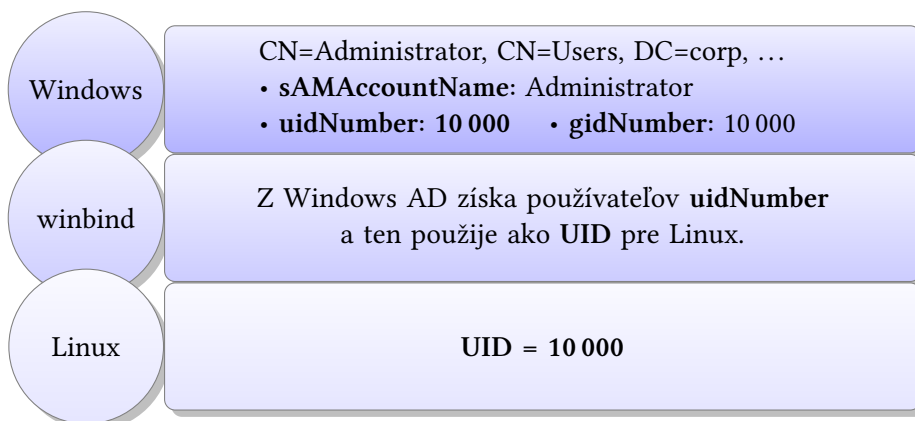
Windows

CN=Administrator, CN=Users, DC=corp, …
• **sAMAccountName**: Administrator
• **uidNumber**: **10 000** • **gidNumber**: 10 000

winbind

Z Windows AD získa používateľov **uidNumber** a ten použije ako **UID** pre Linux.

Linux

**UID = 10 000**